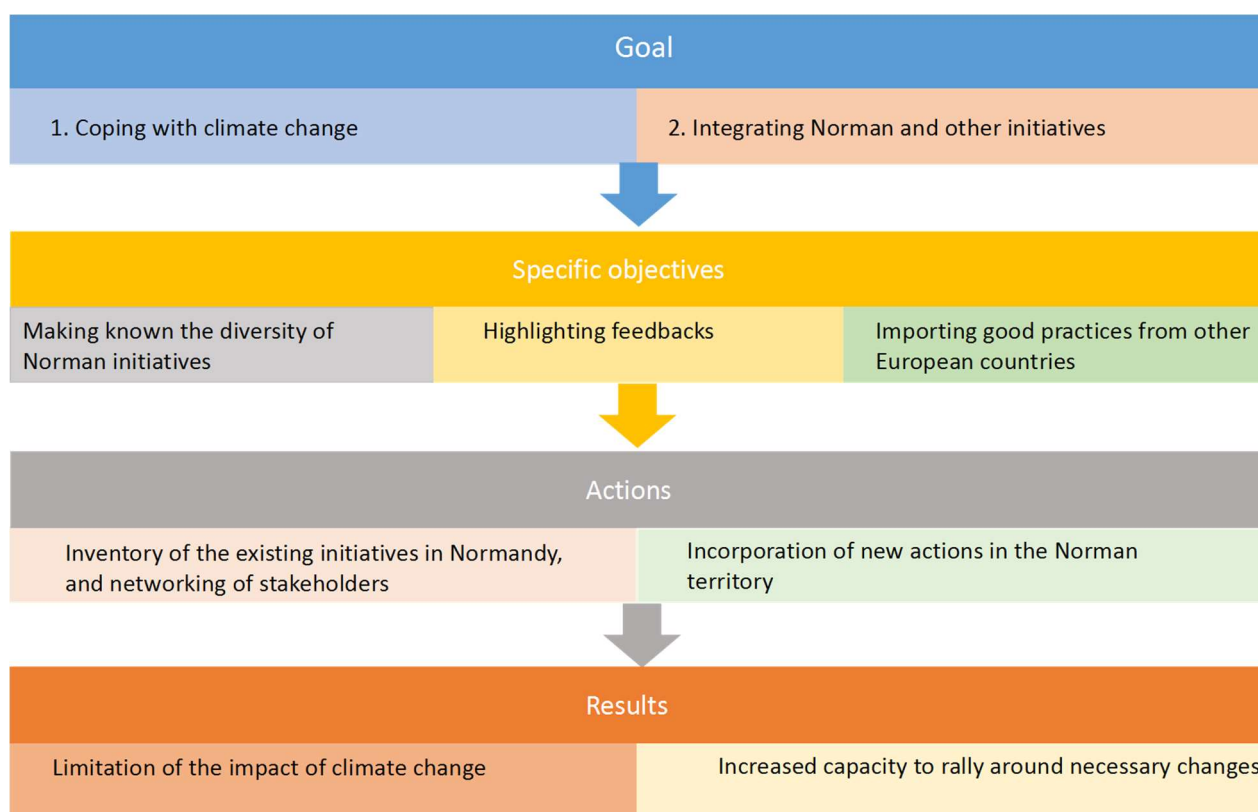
Goal

1. Coping with climate change

2. Integrating Norman and other initiatives

Specific objectives

Making known the diversity of Norman initiatives

Highlighting feedbacks

Importing good practices from other European countries

Actions

Inventory of the existing initiatives in Normandy, and networking of stakeholders

Incorporation of new actions in the Norman territory

Results

Limitation of the impact of climate change

Increased capacity to rally around necessary changes